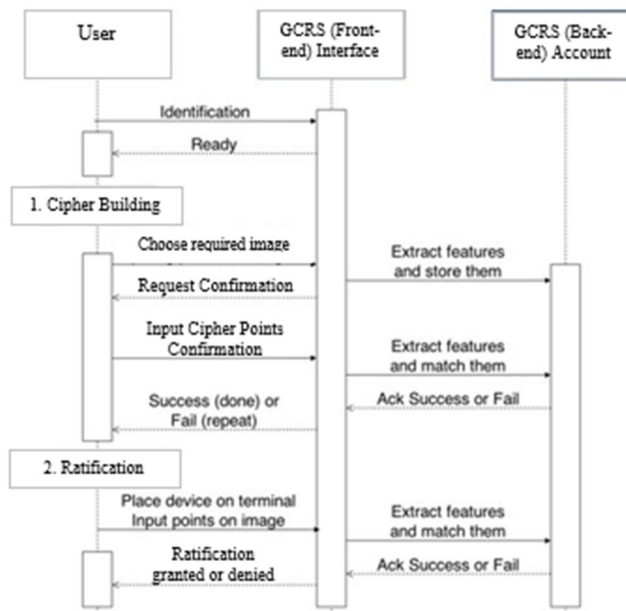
User

GCRS (Front-end) Interface

GCRS (Back-end) Account

Identification

Ready

1. Cipher Building

Choose required image

Extract features and store them

Request Confirmation

Input Cipher Points Confirmation

Extract features and match them

Ack Success or Fail

Success (done) or Fail (repeat)

2. Ratification

Place device on terminal Input points on image

Extract features and match them

Ack Success or Fail

Ratification granted or denied